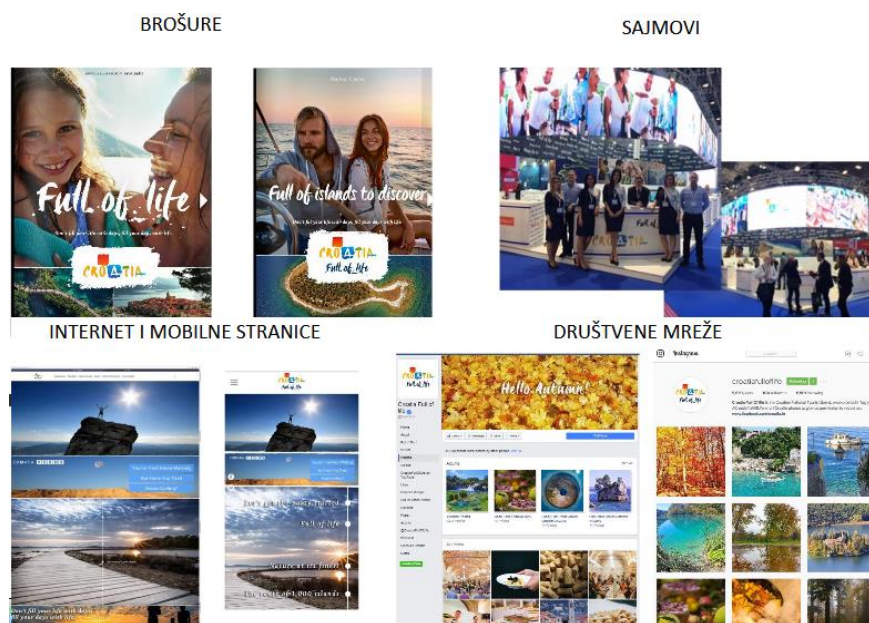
BROŠURE

SAJMOVI

Full of life

CROATIA

Full of islands to discover

CROATIA
Full of life

INTERNET I MOBILNE STRANICE

DRUŠTVENE MREŽE

Croatia
Full of life

Hello, Autumn!

Instagram

croatiafulloflife

Full of life

Nature at its finest

The coast of 1,000 islands